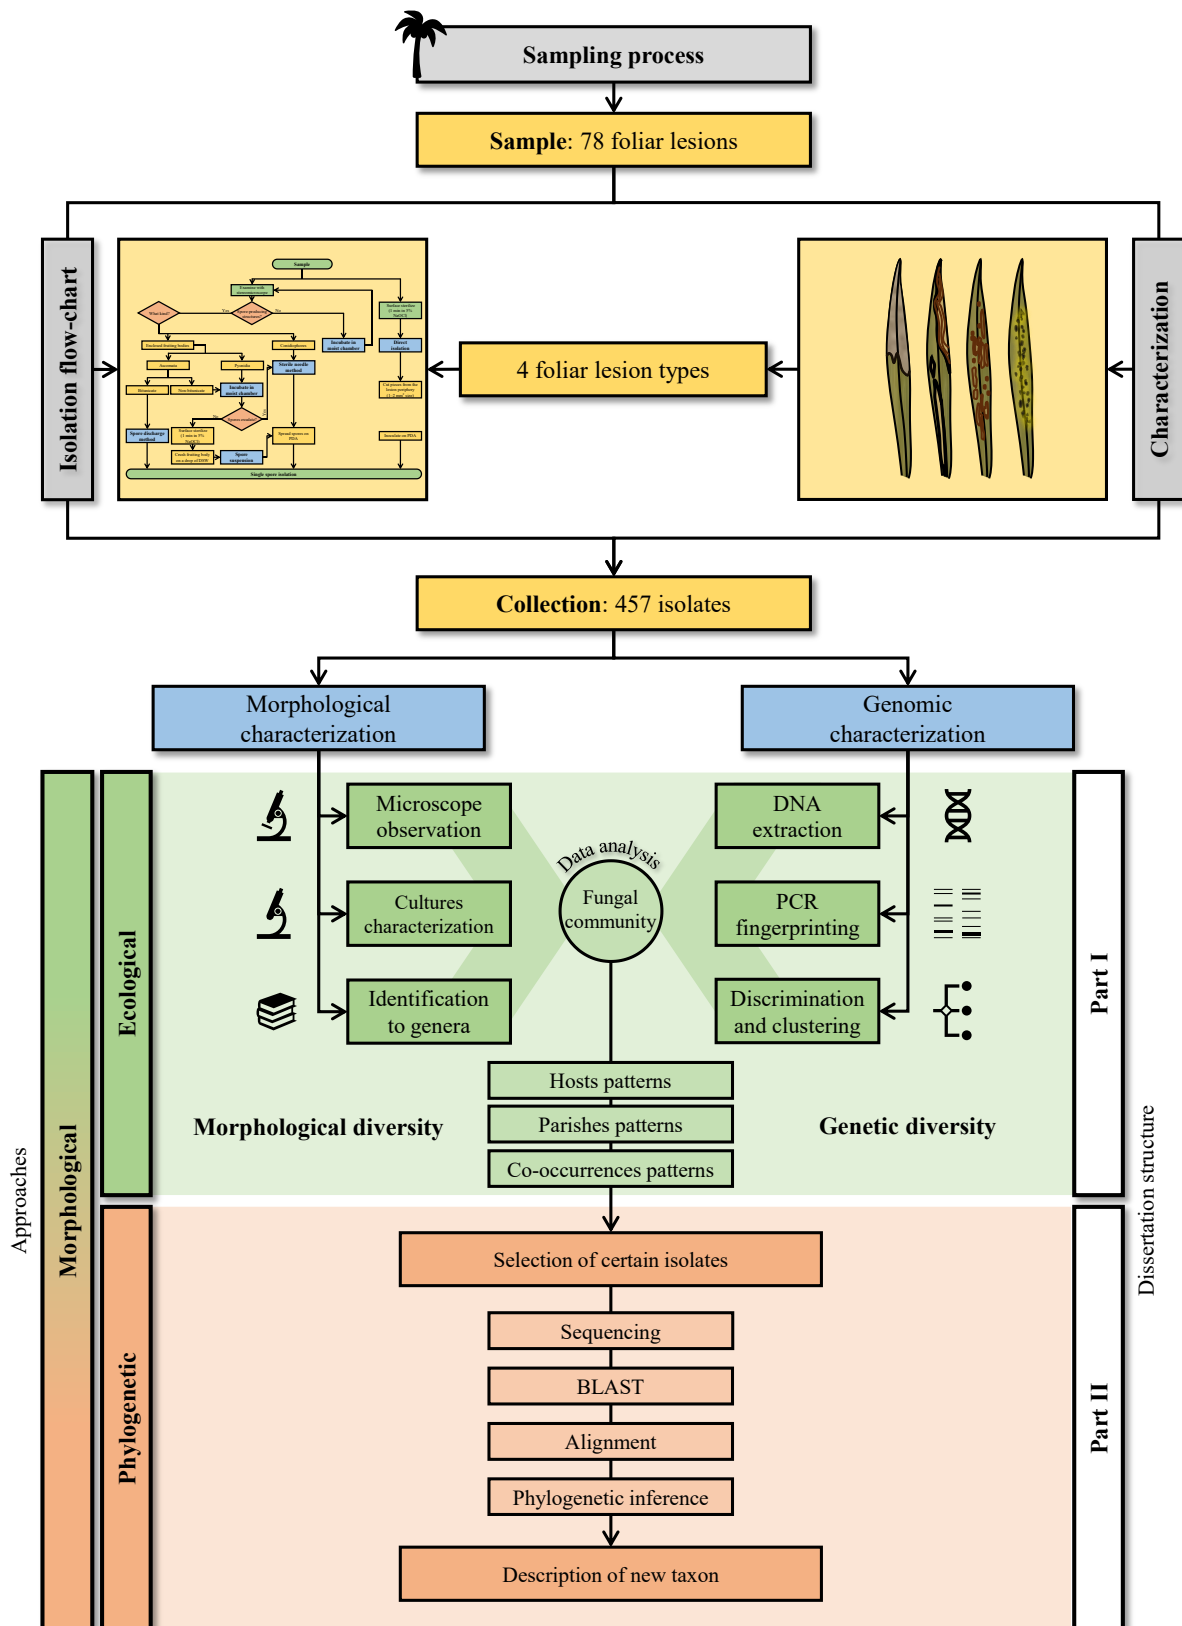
Sampling process

**Sample**: 78 foliar lesions

Isolation flow-chart

Sample

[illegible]

4 foliar lesion types

Characterization

**Collection**: 457 isolates

Morphological characterization

Genomic characterization

Microscope observation

Cultures characterization

Identification to genera

Data analysis

Fungal community

DNA extraction

PCR fingerprinting

Discrimination and clustering

Hosts patterns

Parishes patterns

Co-occurrences patterns

Morphological diversity

Genetic diversity

Ecological

Morphological

Approaches

Part I

Dissertation structure

Selection of certain isolates

Sequencing

BLAST

Alignment

Phylogenetic inference

Description of new taxon

Phylogenetic

Part II